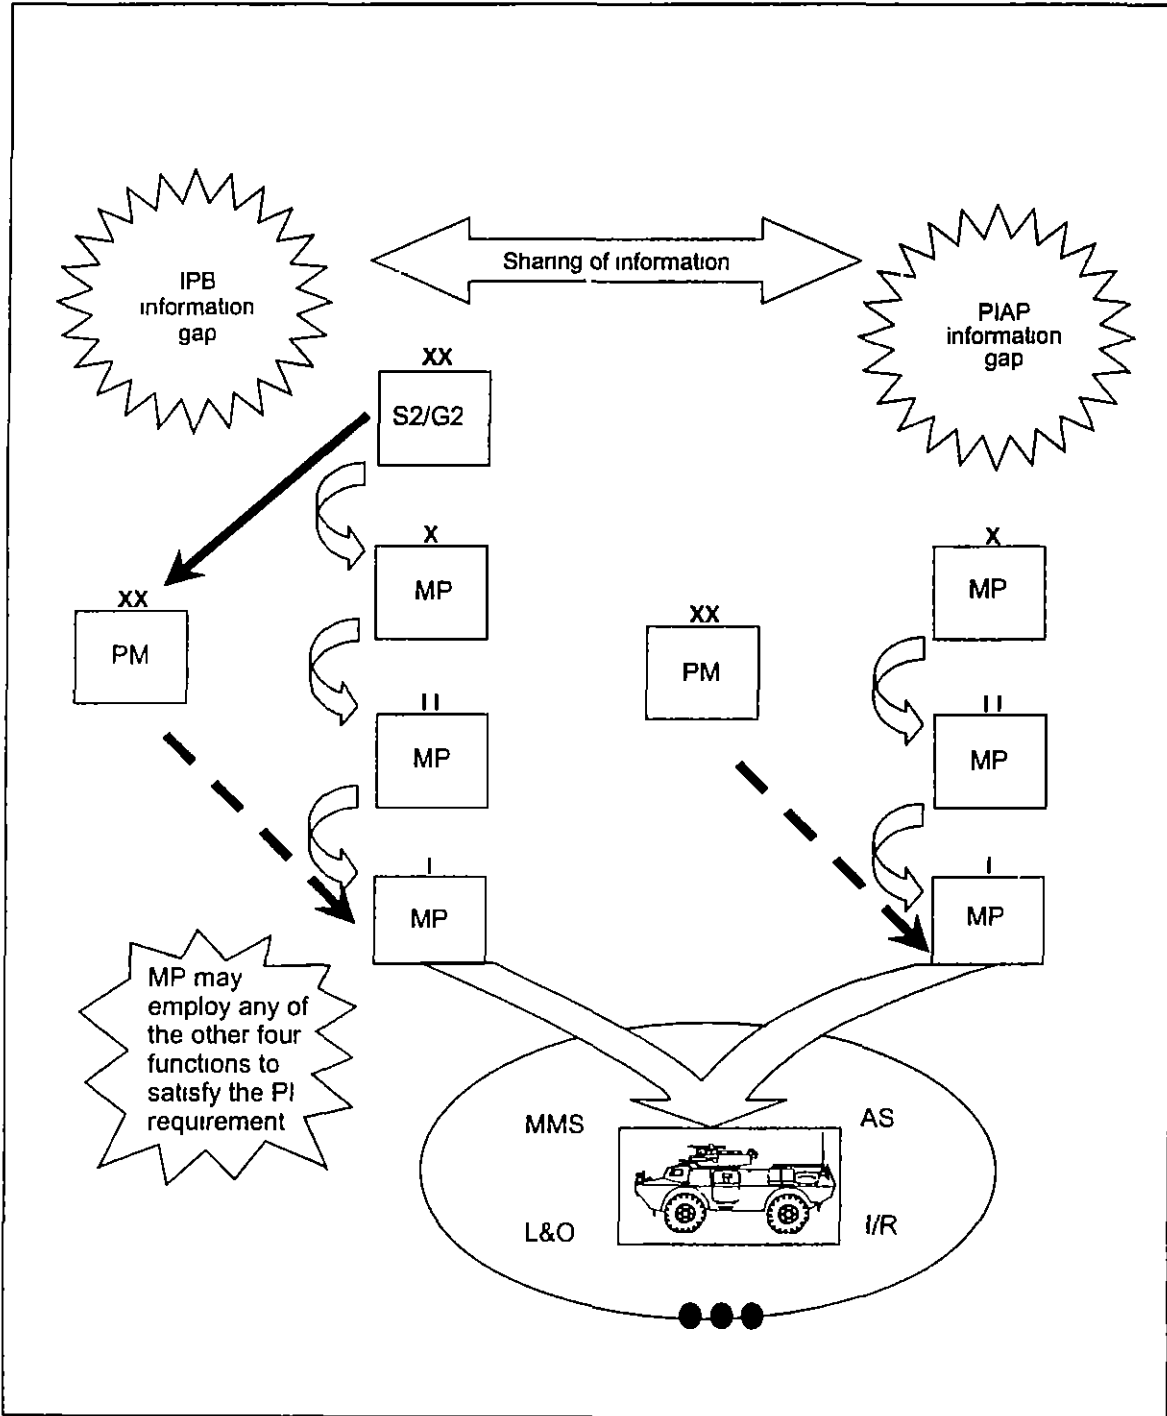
IPB information gap

Sharing of information

PIAP information gap

XX
S2/G2

X
MP

X
MP

XX
PM

XX
PM

II
MP

II
MP

I
MP

I
MP

MP may employ any of the other four functions to satisfy the PI requirement

MMS

AS

L&O

I/R